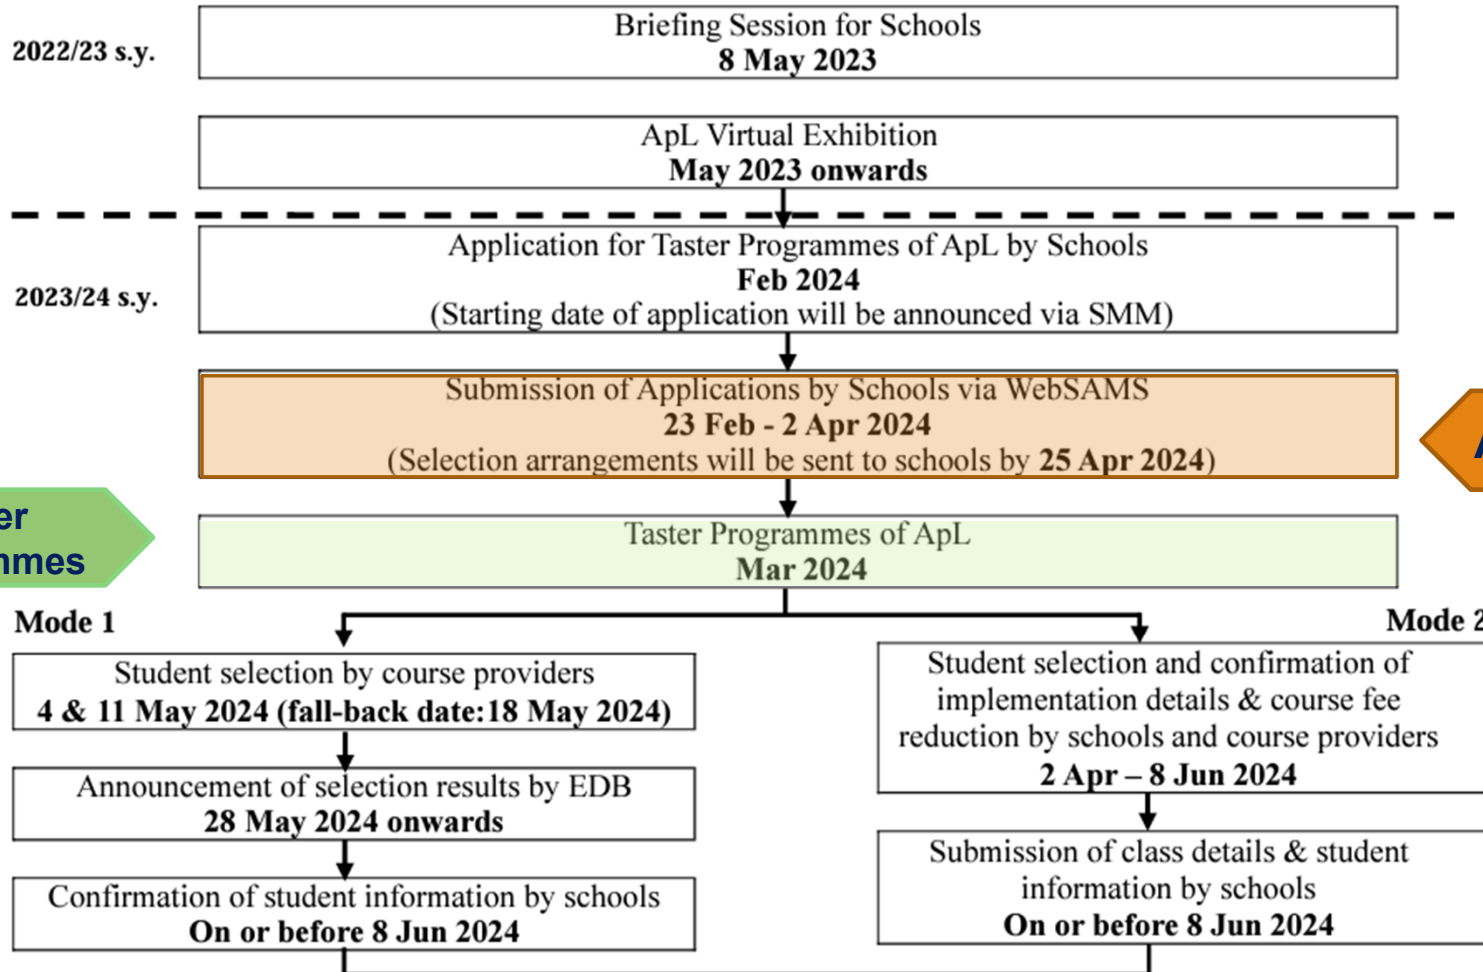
2022/23 s.y.

Briefing Session for Schools
**8 May 2023**

ApL Virtual Exhibition
**May 2023 onwards**

2023/24 s.y.

Application for Taster Programmes of ApL by Schools
**Feb 2024**
(Starting date of application will be announced via SMM)

Submission of Applications by Schools via WebSAMS
**23 Feb - 2 Apr 2024**
(Selection arrangements will be sent to schools by **25 Apr 2024**)

A

er
mmes

Taster Programmes of ApL
**Mar 2024**

Mode 1

Mode 2

Student selection by course providers
**4 & 11 May 2024 (fall-back date:18 May 2024)**

Announcement of selection results by EDB
**28 May 2024 onwards**

Confirmation of student information by schools
**On or before 8 Jun 2024**

Student selection and confirmation of implementation details & course fee reduction by schools and course providers
**2 Apr – 8 Jun 2024**

Submission of class details & student information by schools
**On or before 8 Jun 2024**